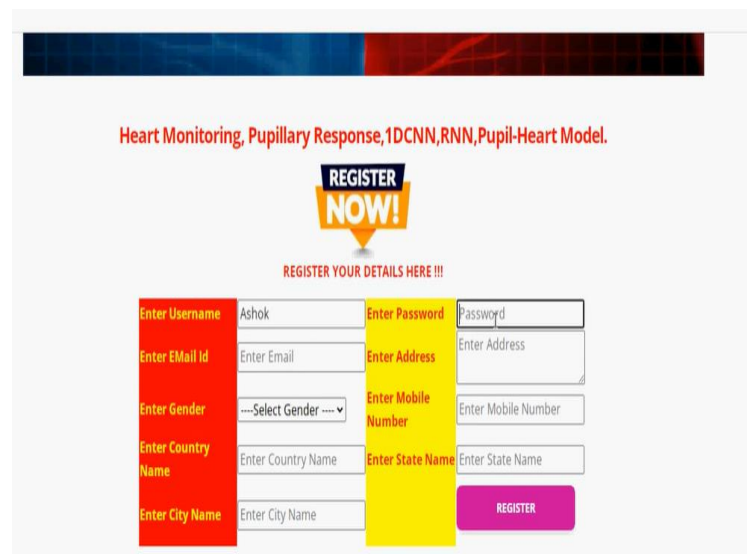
Heart Monitoring, Pupillary Response,1DCNN,RNN,Pupil-Heart Model.

REGISTER NOW!

REGISTER YOUR DETAILS HERE !!!

| Enter Username | Ashok | Enter Password | Password |
|---|---|---|---|
| Enter EMail Id | Enter Email | Enter Address | Enter Address |
| Enter Gender | ----Select Gender ---- | Enter Mobile Number | Enter Mobile Number |
| Enter Country Name | Enter Country Name | Enter State Name | Enter State Name |
| Enter City Name | Enter City Name | | REGISTER |